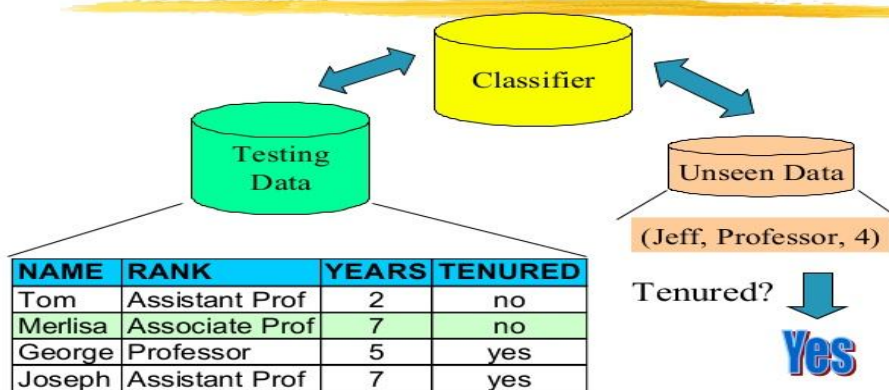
Classifier

Testing Data

Unseen Data

(Jeff, Professor, 4)

| NAME | RANK | YEARS | TENURED |
|---|---|---|---|
| Tom | Assistant Prof | 2 | no |
| Merlisa | Associate Prof | 7 | no |
| George | Professor | 5 | yes |
| Joseph | Assistant Prof | 7 | yes |

Tenured?

Yes